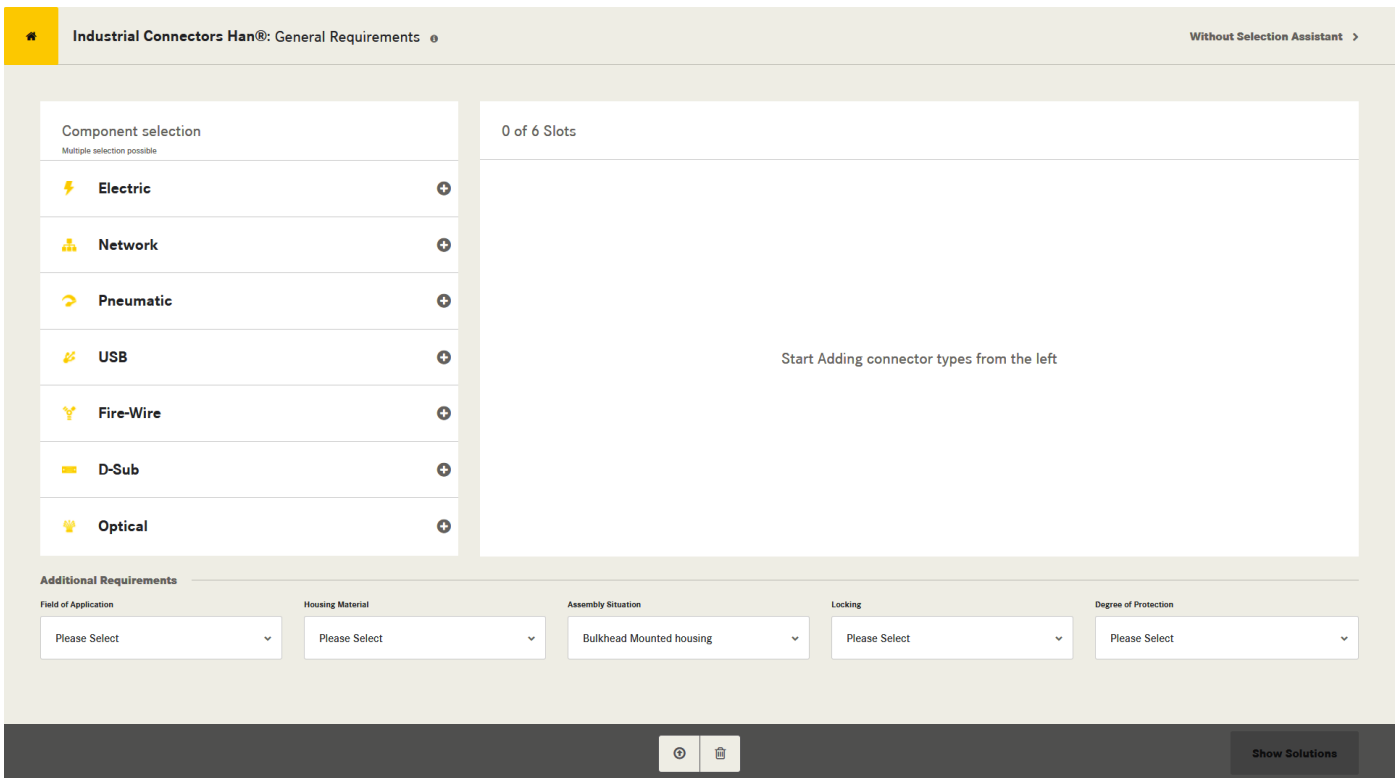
Industrial Connectors Han®: General Requirements

Without Selection Assistant >

Component selection
Multiple selection possible

Electric

Network

Pneumatic

USB

Fire-Wire

D-Sub

Optical

0 of 6 Slots

Start Adding connector types from the left

Additional Requirements

Field of Application
Please Select

Housing Material
Please Select

Assembly Situation
Bulkhead Mounted housing

Locking
Please Select

Degree of Protection
Please Select

Show Solutions